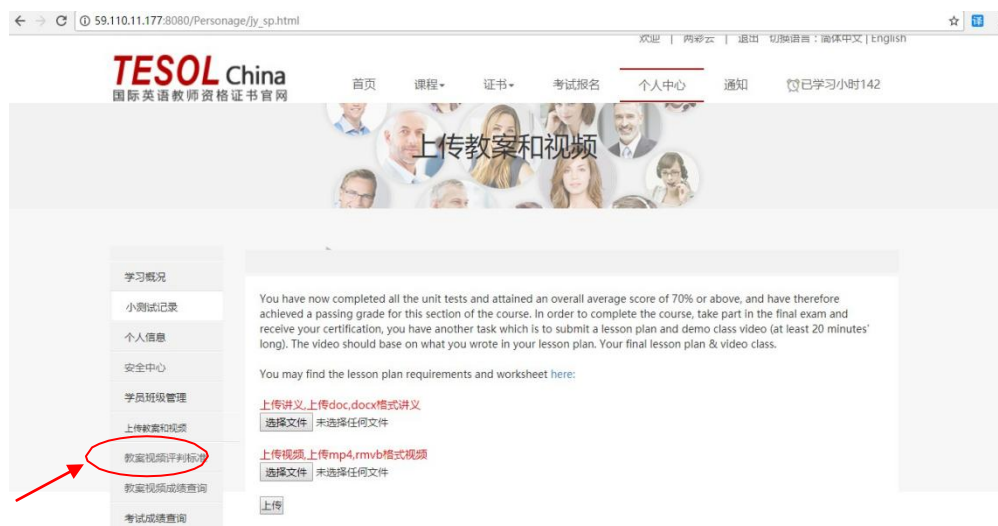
59.110.11.177:8080/Personage/jy_sp.html

欢迎 | 两彩云 | 退出 切换语言：简体中文 | English

TESOL China
国际英语教师资格证书官网

首页 课程 证书 考试报名 个人中心 通知 已学习小时142

上传教案和视频

学习概况
小测试记录
个人信息
安全中心
学员班级管理
上传教案和视频
教案视频评判标准
教案视频成绩查询
考试成绩查询

You have now completed all the unit tests and attained an overall average score of 70% or above, and have therefore achieved a passing grade for this section of the course. In order to complete the course, take part in the final exam and receive your certification, you have another task which is to submit a lesson plan and demo class video (at least 20 minutes' long). The video should base on what you wrote in your lesson plan. Your final lesson plan & video class.

You may find the lesson plan requirements and worksheet here:

上传讲义,上传doc,docx格式讲义
选择文件 未选择任何文件

上传视频,上传mp4,rmvb格式视频
选择文件 未选择任何文件

上传